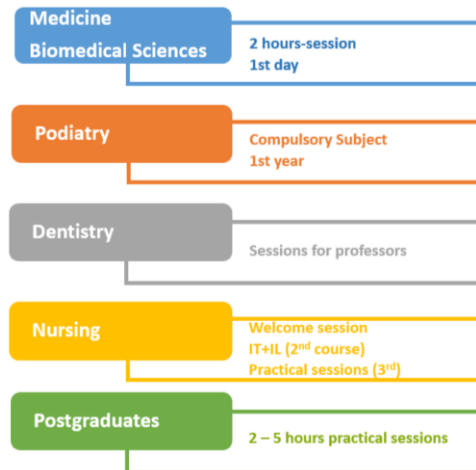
Medicine
Biomedical Sciences

2 hours-session
1st day

Podiatry

Compulsory Subject
1st year

Dentistry

Sessions for professors

Nursing

Welcome session
IT+IL ($2^{nd}$ course)
Practical sessions ($3^{rd}$)

Postgraduates

2 – 5 hours practical sessions